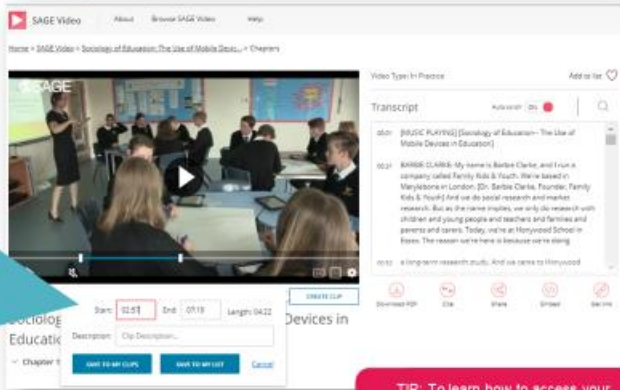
SAGE Video About Browse SAGE Video Help

Home > SAGE Video > Sociology of Education: The Use of Mobile Devic... > Chapters

SAGE

Video Type: In Practice

Add to list

Transcript

Auto scroll On

00:01 [MUSIC PLAYING] [Sociology of Education-- The Use of Mobile Devices in Education]

00:21 BARBIE CLARKE: My name is Barbie Clarke, and I run a company called Family Kids & Youth. We're based in Marylebone in London. [Dr. Barbie Clarke, Founder, Family Kids & Youth] And we do social research and market research. But as the name implies, we only do research with children and young people and teachers and families and parents and carers. Today, we're at Honywood School in Essex. The reason we're here is because we're doing

00:52 a long-term research study. And we came to Honywood

Download PDF Cite Share Embed Get link

CREATE CLIP

Start: 02:57 End: 07:19 Length: 04:22

Description: Clip Description...

SAVE TO MY CLIPS SAVE TO MY LIST Cancel

Sociolog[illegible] Devices in Educatio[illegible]

Chapter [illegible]

TIP: To learn how to access your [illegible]